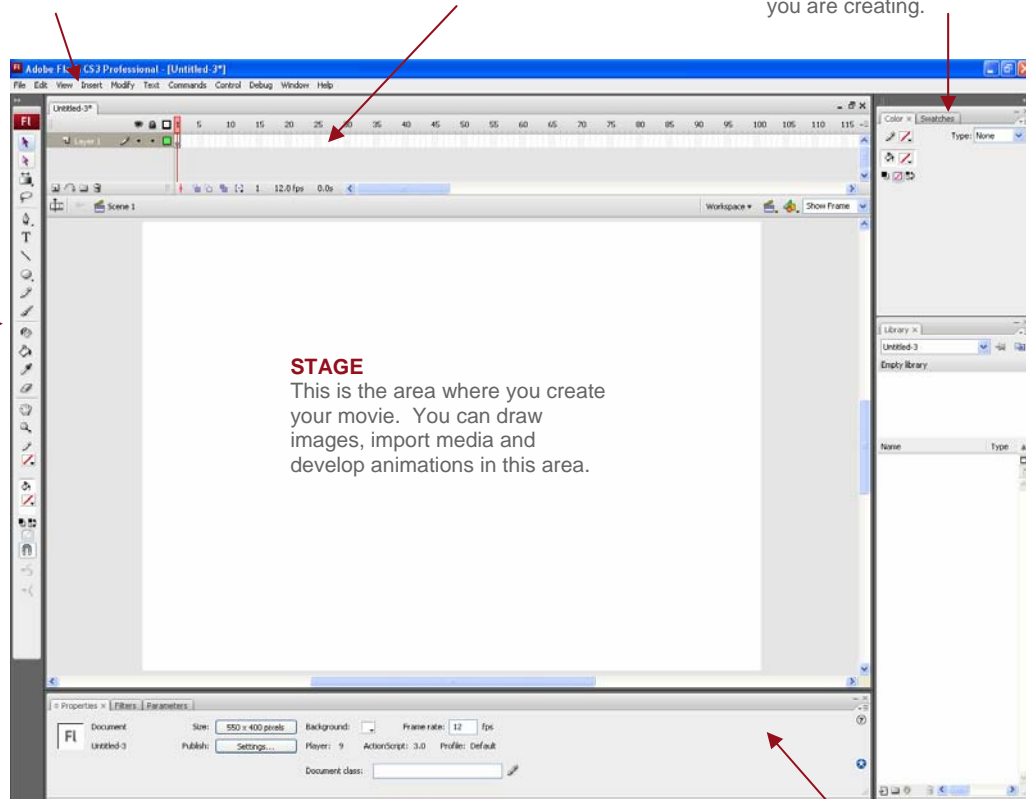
you are creating.

Adobe Fl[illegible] CS3 Professional - [Untitled-3*]

File Edit View Insert Modify Text Commands Control Debug Window Help

Untitled-3*

5 10 15 20 25 30 35 40 45 50 55 60 65 70 75 80 85 90 95 100 105 110 115

Layer 1

1 12.0 fps 0.0s

Scene 1

Workspace ▾ Show Frame

Color × Swatches

Type: None

Library ×

Untitled-3

Empty library

Name Type

STAGE
This is the area where you create your movie. You can draw images, import media and develop animations in this area.

Properties × Filters Parameters

Fl Document Untitled-3

Size: 550 x 400 pixels Background: Frame rate: 12 fps

Publish: Settings... Player: 9 ActionScript: 3.0 Profile: Default

Document class: